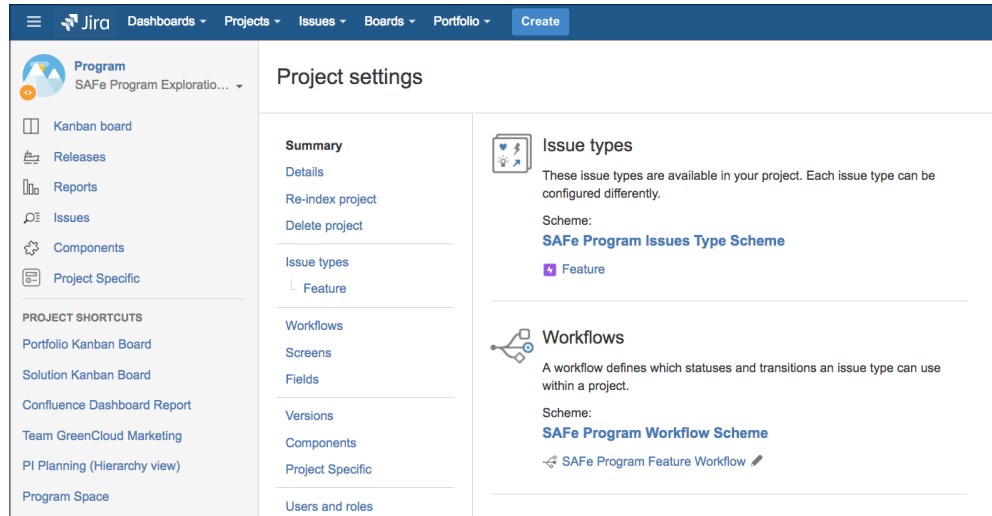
Jira Dashboards Projects Issues Boards Portfolio Create

Program
SAFe Program Exploratio...

Kanban board
Releases
Reports
Issues
Components
Project Specific

PROJECT SHORTCUTS
Portfolio Kanban Board
Solution Kanban Board
Confluence Dashboard Report
Team GreenCloud Marketing
PI Planning (Hierarchy view)
Program Space

Project settings

Summary
Details
Re-index project
Delete project

Issue types
Feature

Workflows
Screens
Fields

Versions
Components
Project Specific

Users and roles

Issue types
These issue types are available in your project. Each issue type can be configured differently.
Scheme:
SAFe Program Issues Type Scheme
Feature

Workflows
A workflow defines which statuses and transitions an issue type can use within a project.
Scheme:
SAFe Program Workflow Scheme
SAFe Program Feature Workflow